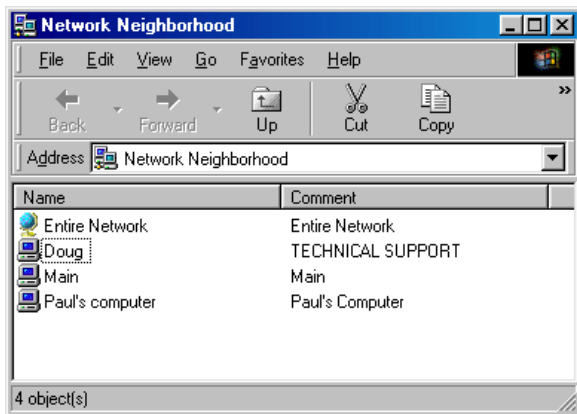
Network Neighborhood

File Edit View Go Favorites Help

Back Forward Up Cut Copy

Address Network Neighborhood

| Name | Comment |
|---|---|
| Entire Network | Entire Network |
| Doug | TECHNICAL SUPPORT |
| Main | Main |
| Paul's computer | Paul's Computer |

4 object(s)